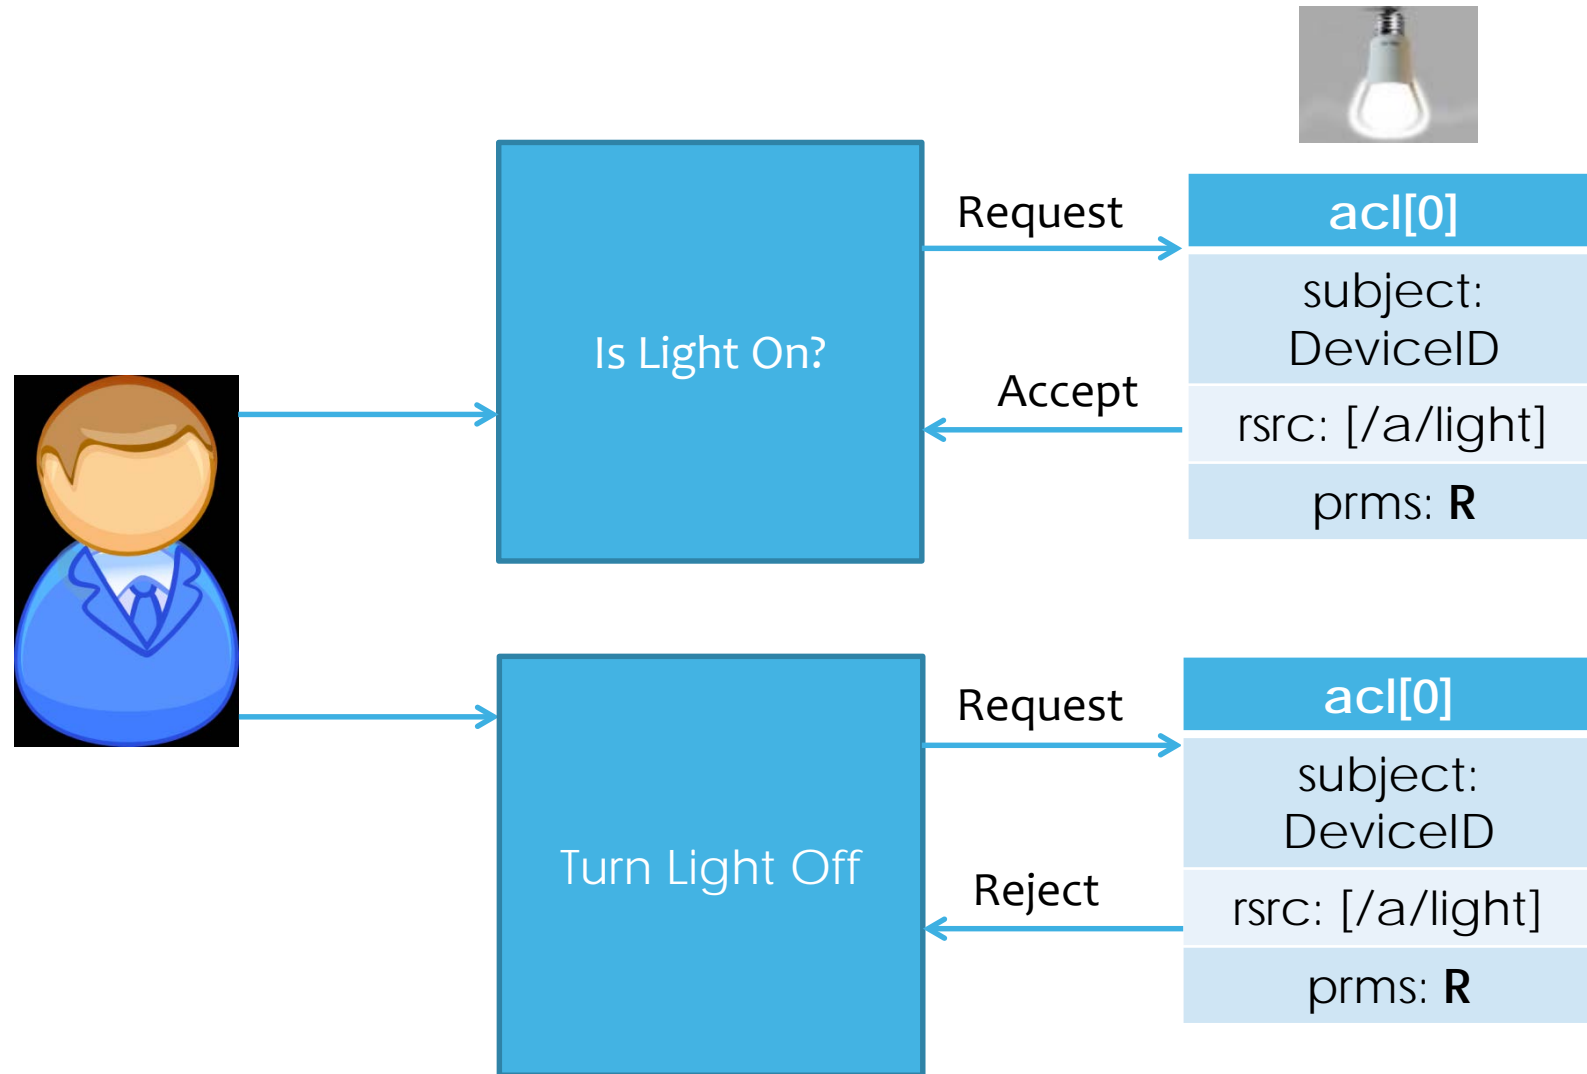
Is Light On?

Request

Accept

| acl[0] |
|---|
| subject: DeviceID |
| rsrc: [/a/light] |
| prms: **R** |

Turn Light Off

Request

Reject

| acl[0] |
|---|
| subject: DeviceID |
| rsrc: [/a/light] |
| prms: **R** |